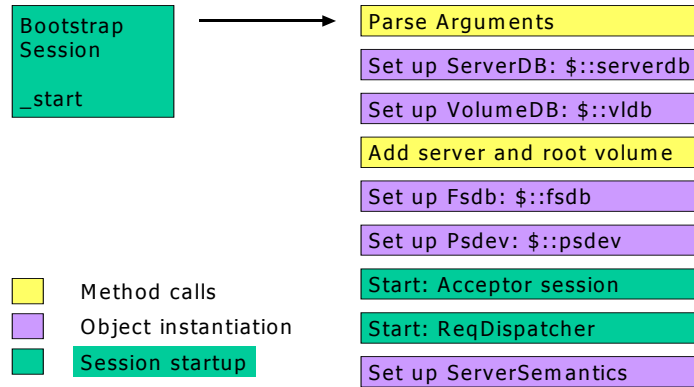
Bootstrap Session

_start

Parse Arguments

Set up ServerDB: $::serverdb

Set up VolumeDB: $::vldb

Add server and root volume

Set up Fsdb: $::fsdb

Set up Psdev: $::psdev

Start: Acceptor session

Start: ReqDispatcher

Set up ServerSemantics

Method calls

Object instantiation

Session startup